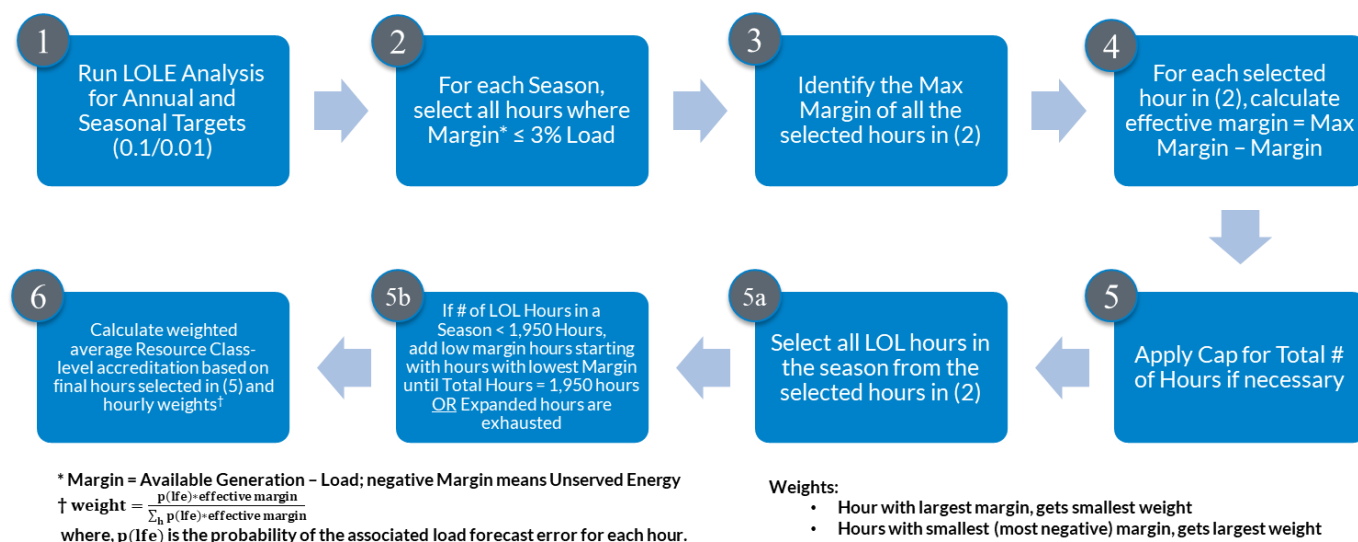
1

Run LOLE Analysis for Annual and Seasonal Targets (0.1/0.01)

2

For each Season, select all hours where Margin* ≤ 3% Load

3

Identify the Max Margin of all the selected hours in (2)

4

For each selected hour in (2), calculate effective margin = Max Margin – Margin

5

Apply Cap for Total # of Hours if necessary

5a

Select all LOL hours in the season from the selected hours in (2)

5b

If # of LOL Hours in a Season < 1,950 Hours, add low margin hours starting with hours with lowest Margin until Total Hours = 1,950 hours OR Expanded hours are exhausted

6

Calculate weighted average Resource Class-level accreditation based on final hours selected in (5) and hourly weights†

* Margin = Available Generation – Load; negative Margin means Unserved Energy
† weight $= \frac{p(lfe)*effective\ margin}{\sum_h p(lfe)*effective\ margin}$
where, $p(lfe)$ is the probability of the associated load forecast error for each hour.

Weights:
• Hour with largest margin, gets smallest weight
• Hours with smallest (most negative) margin, gets largest weight